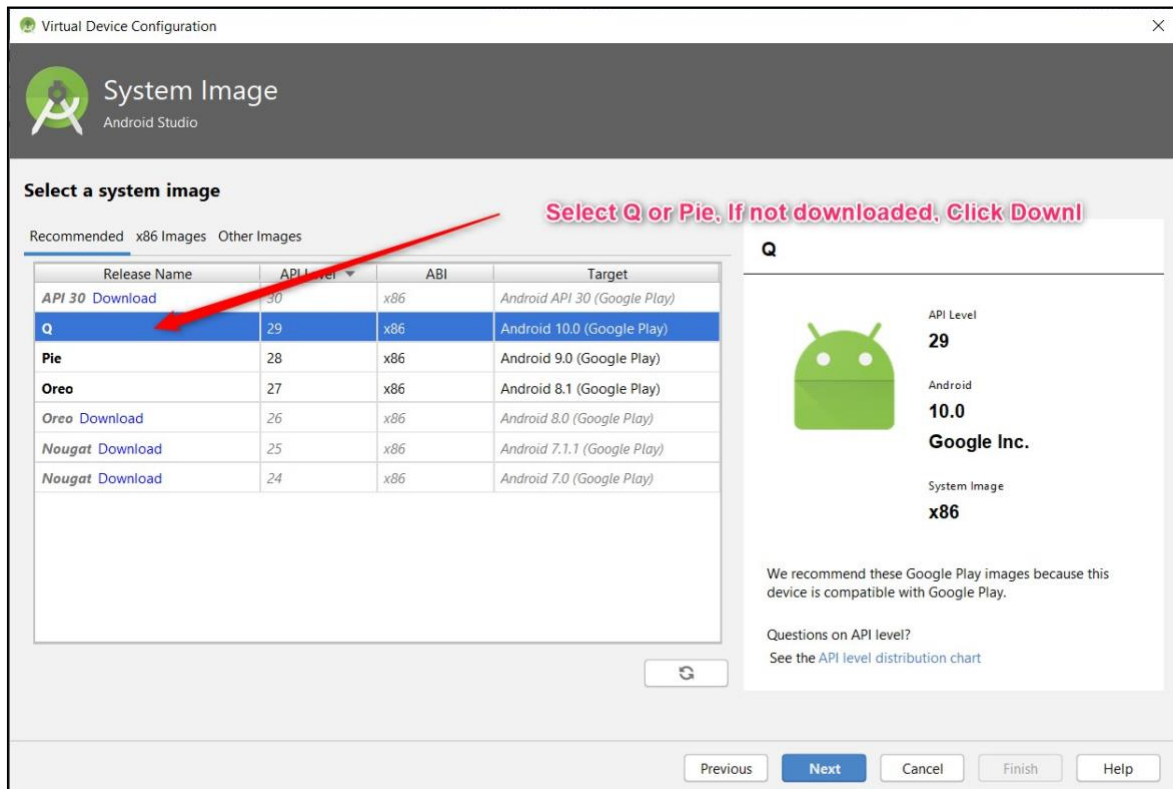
Virtual Device Configuration

System Image
Android Studio

Select a system image

Select Q or Pie. If not downloaded, Click Downl

Recommended x86 Images Other Images

| Release Name | API Level | ABI | Target |
|---|---|---|---|
| API 30 Download | 30 | x86 | Android API 30 (Google Play) |
| Q | 29 | x86 | Android 10.0 (Google Play) |
| Pie | 28 | x86 | Android 9.0 (Google Play) |
| Oreo | 27 | x86 | Android 8.1 (Google Play) |
| Oreo Download | 26 | x86 | Android 8.0 (Google Play) |
| Nougat Download | 25 | x86 | Android 7.1.1 (Google Play) |
| Nougat Download | 24 | x86 | Android 7.0 (Google Play) |

Q

API Level
29

Android
10.0
Google Inc.

System Image
x86

We recommend these Google Play images because this device is compatible with Google Play.

Questions on API level?
See the API level distribution chart

Previous Next Cancel Finish Help